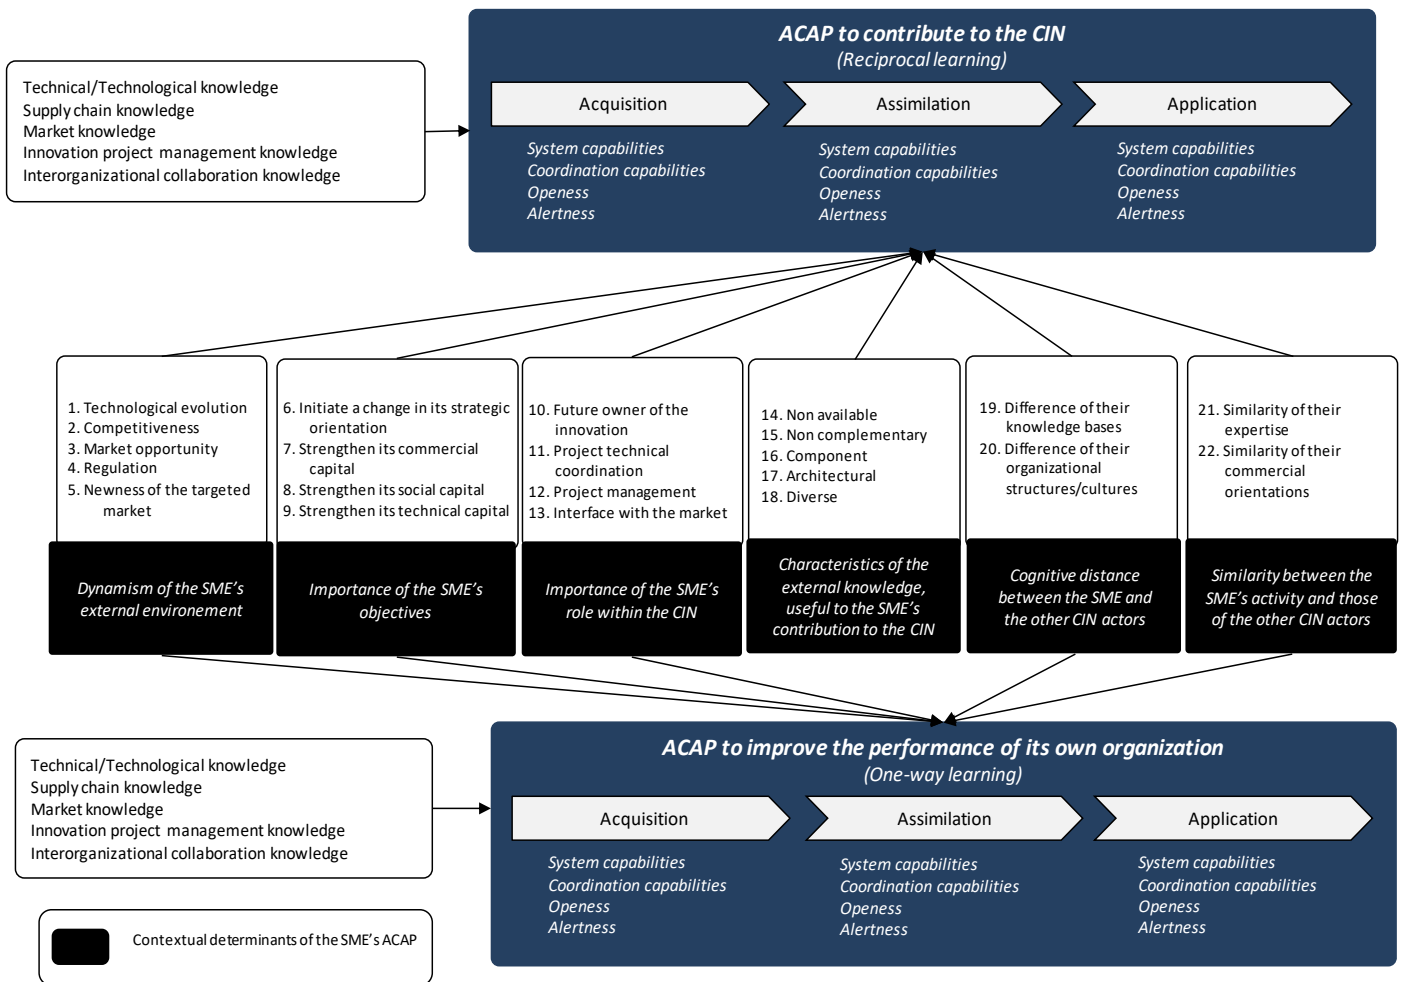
Technical/Technological knowledge
Supply chain knowledge
Market knowledge
Innovation project management knowledge
Interorganizational collaboration knowledge

ACAP to contribute to the CIN
(Reciprocal learning)

Acquisition
System capabilities
Coordination capabilities
Openess
Alertness

Assimilation
System capabilities
Coordination capabilities
Openess
Alertness

Application
System capabilities
Coordination capabilities
Openess
Alertness

1. Technological evolution
2. Competitiveness
3. Market opportunity
4. Regulation
5. Newness of the targeted market

Dynamism of the SME's external environement

6. Initiate a change in its strategic orientation
7. Strengthen its commercial capital
8. Strengthen its social capital
9. Strengthen its technical capital

Importance of the SME's objectives

10. Future owner of the innovation
11. Project technical coordination
12. Project management
13. Interface with the market

Importance of the SME's role within the CIN

14. Non available
15. Non complementary
16. Component
17. Architectural
18. Diverse

Characteristics of the external knowledge, useful to the SME's contribution to the CIN

19. Difference of their knowledge bases
20. Difference of their organizational structures/cultures

Cognitive distance between the SME and the other CIN actors

21. Similarity of their expertise
22. Similarity of their commercial orientations

Similarity between the SME's activity and those of the other CIN actors

Technical/Technological knowledge
Supply chain knowledge
Market knowledge
Innovation project management knowledge
Interorganizational collaboration knowledge

ACAP to improve the performance of its own organization
(One-way learning)

Acquisition
System capabilities
Coordination capabilities
Openess
Alertness

Assimilation
System capabilities
Coordination capabilities
Openess
Alertness

Application
System capabilities
Coordination capabilities
Openess
Alertness

Contextual determinants of the SME's ACAP